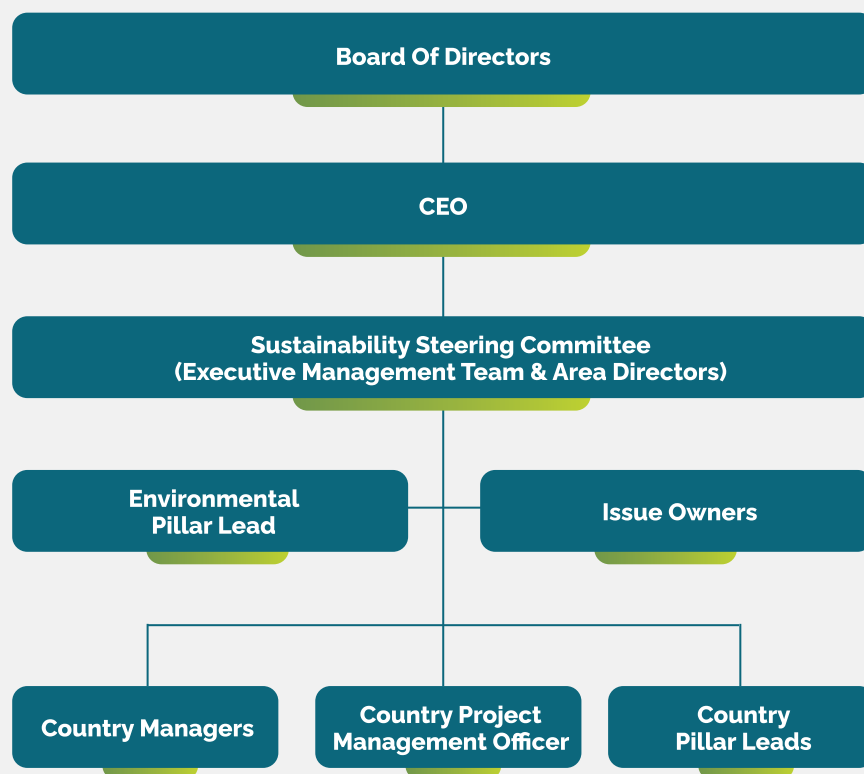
Board Of Directors

CEO

Sustainability Steering Committee
(Executive Management Team & Area Directors)

Environmental Pillar Lead

Issue Owners

Country Managers

Country Project Management Officer

Country Pillar Leads